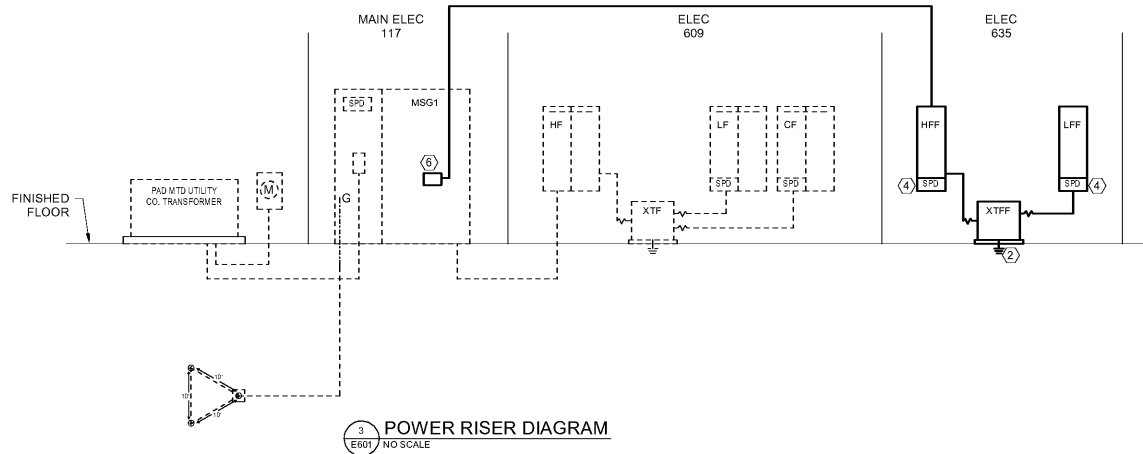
MAIN ELEC
117

ELEC
609

ELEC
635

SPD

MSG1

6

G

M

PAD MTD UTILITY
CO. TRANSFORMER

FINISHED
FLOOR

HF

LF

CF

SPD

SPD

XTF

HFF

4

SPD

XTFF

2

LFF

SPD

4

10'

10'

10'

3
E601

POWER RISER DIAGRAM
NO SCALE